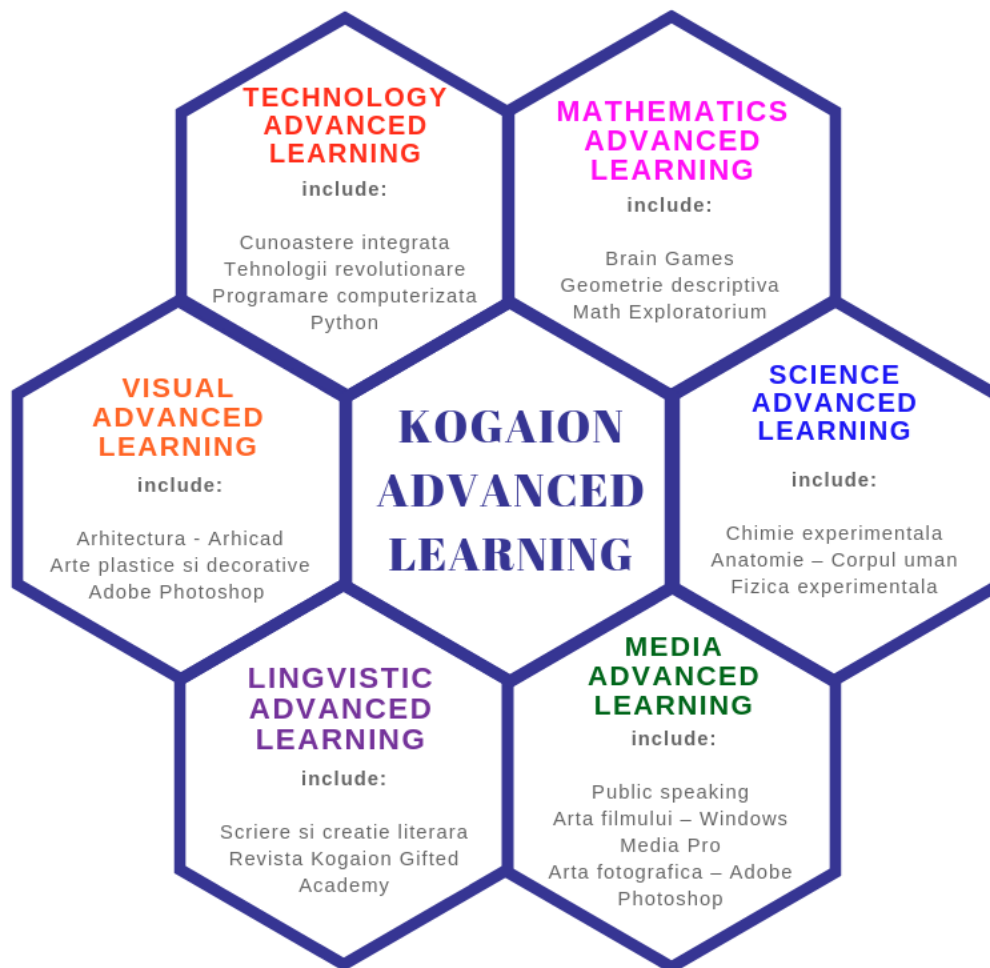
TECHNOLOGY ADVANCED LEARNING
include:

Cunoastere integrata
Tehnologii revolutionare
Programare computerizata
Python

MATHEMATICS ADVANCED LEARNING
include:

Brain Games
Geometrie descriptiva
Math Exploratorium

VISUAL ADVANCED LEARNING
include:

Arhitectura - Arhicad
Arte plastice si decorative
Adobe Photoshop

KOGAION ADVANCED LEARNING

SCIENCE ADVANCED LEARNING
include:

Chimie experimentala
Anatomie – Corpul uman
Fizica experimentala

LINGVISTIC ADVANCED LEARNING
include:

Scriere si creatie literara
Revista Kogaion Gifted Academy

MEDIA ADVANCED LEARNING
include:

Public speaking
Arta filmului – Windows Media Pro
Arta fotografica – Adobe Photoshop